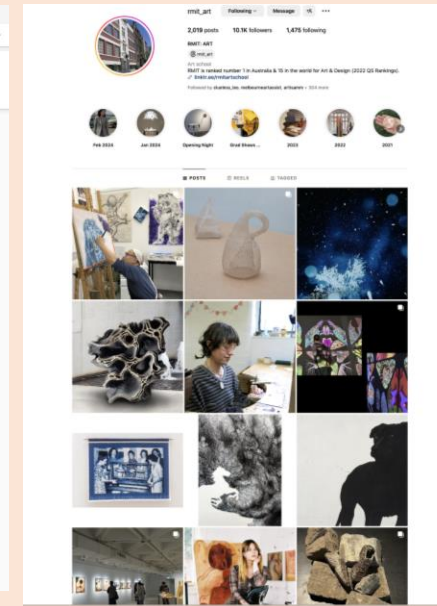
rmit_art Following Message

2,019 posts 10.1K followers 1,475 following

RMIT: ART

@ rmit_art

Art school
RMIT is ranked number 1 in Australia & 15 in the world for Art & Design (2022 QS Rankings).
linktr.ee/rmitartschool

Followed by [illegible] + 304 more

Feb 2024 Jan 2024 Opening Night Grad Shows ... 2023 2022 2021

POSTS REELS TAGGED